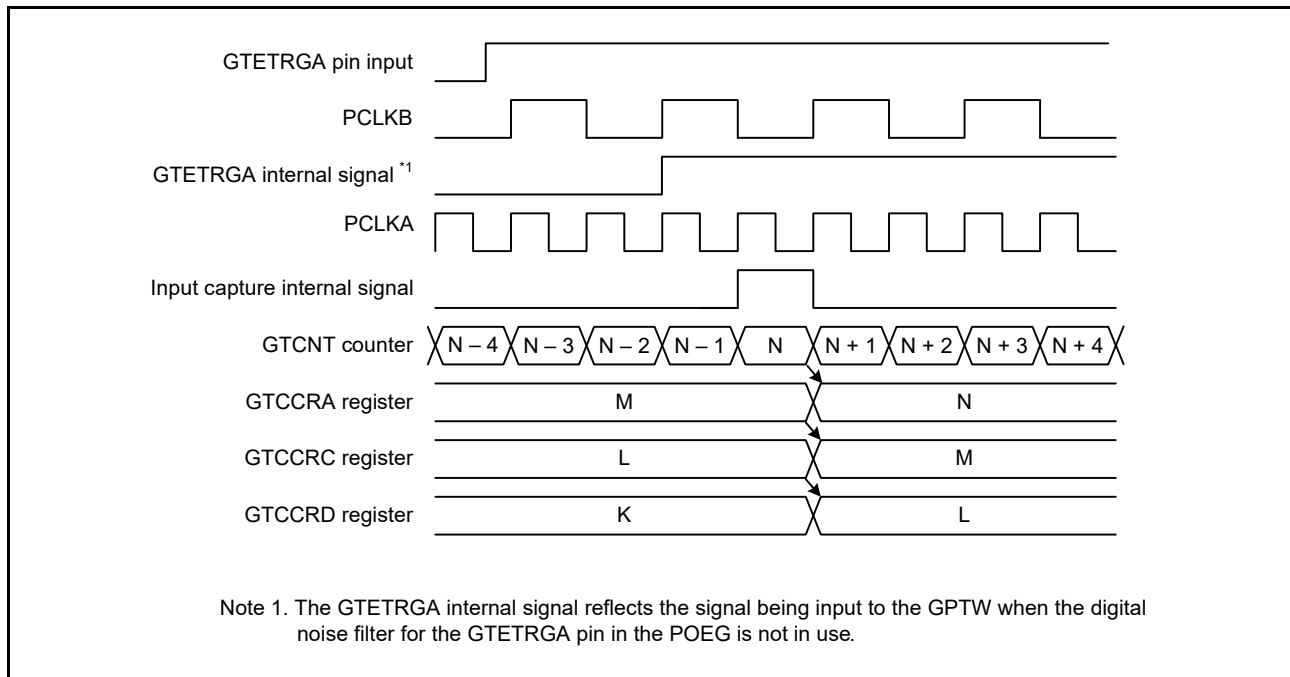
GTETRGA pin input

PCLKB

GTETRGA internal signal $^{*1}$

PCLKA

Input capture internal signal

GTCNT counter N – 4 N – 3 N – 2 N – 1 N N + 1 N + 2 N + 3 N + 4

GTCCRA register M N

GTCCRC register L M

GTCCRD register K L

Note 1. The GTETRGA internal signal reflects the signal being input to the GPTW when the digital noise filter for the GTETRGA pin in the POEG is not in use.